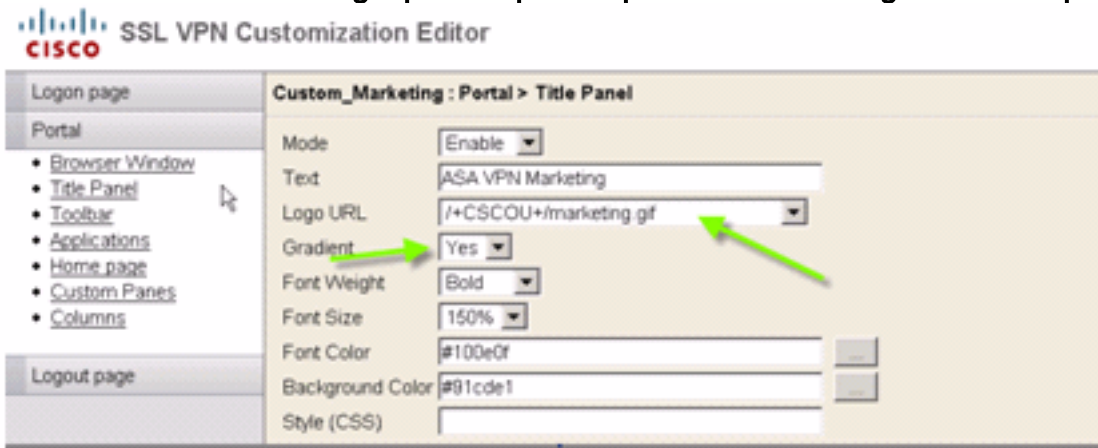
CISCO SSL VPN Customization Editor

Logon page

Portal

- Browser Window
- Title Panel
- Toolbar
- Applications
- Home page
- Custom Panes
- Columns

Logout page

Custom_Marketing : Portal > Title Panel

Mode Enable

Text ASA VPN Marketing

Logo URL /+CSCOU+/marketing.gif

Gradient Yes

Font Weight Bold

Font Size 150%

Font Color #100e0f ...

Background Color #91cde1 ...

Style (CSS)